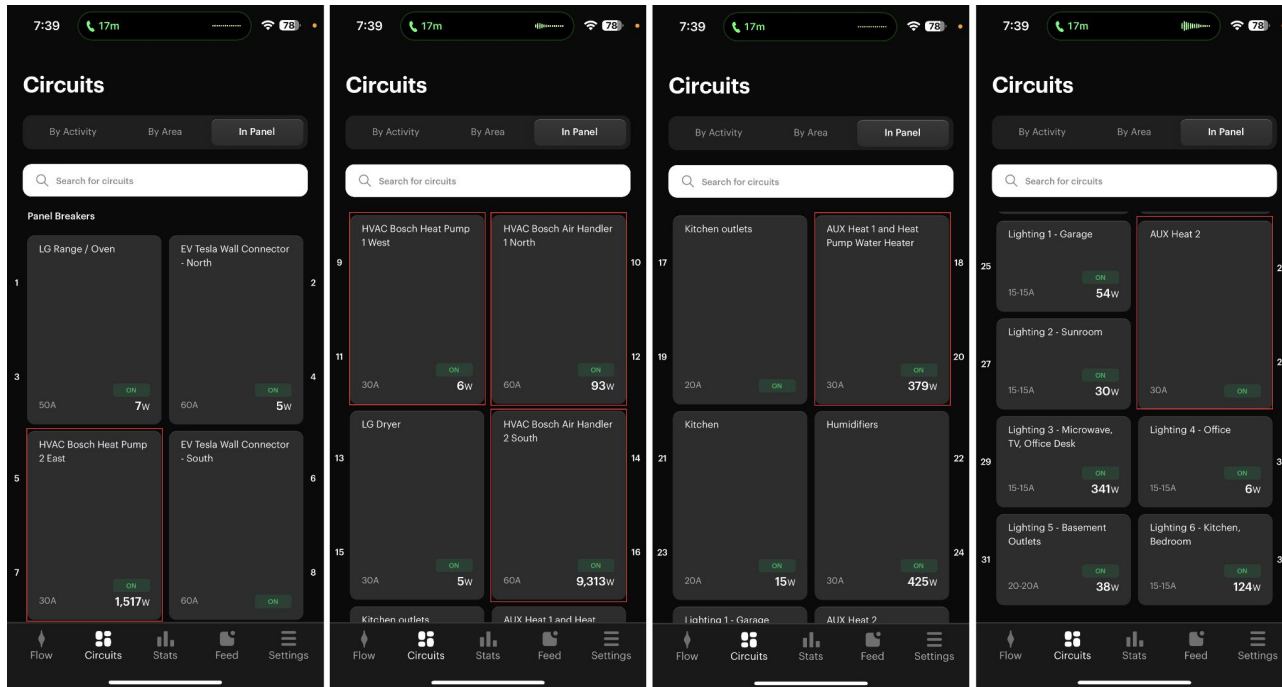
7:39 17m 78

Circuits

By Activity By Area In Panel

Search for circuits

Panel Breakers

1 LG Range / Oven
3
50A ON 7W

2 EV Tesla Wall Connector - North
4
60A ON 5W

5 HVAC Bosch Heat Pump 2 East
7
30A ON 1,517W

6 EV Tesla Wall Connector - South
8
60A ON

Flow Circuits Stats Feed Settings

7:39 17m 78

Circuits

By Activity By Area In Panel

Search for circuits

9 HVAC Bosch Heat Pump 1 West
11
30A ON 6W

10 HVAC Bosch Air Handler 1 North
12
60A ON 93W

13 LG Dryer
15
30A ON 5W

14 HVAC Bosch Air Handler 2 South
16
60A ON 9,313W

Kitchen outlets

AUX Heat 1 and Heat

Flow Circuits Stats Feed Settings

7:39 17m 78

Circuits

By Activity By Area In Panel

Search for circuits

17 Kitchen outlets
19
20A ON

18 AUX Heat 1 and Heat Pump Water Heater
20
30A ON 379W

21 Kitchen
23
20A ON 15W

22 Humidifiers
24
30A ON 425W

Lighting 1 - Garage

AUX Heat 2

Flow Circuits Stats Feed Settings

7:39 17m 78

Circuits

By Activity By Area In Panel

Search for circuits

25 Lighting 1 - Garage
15-15A ON 54W

AUX Heat 2
30A ON

27 Lighting 2 - Sunroom
15-15A ON 30W

29 Lighting 3 - Microwave, TV, Office Desk
15-15A ON 341W

Lighting 4 - Office
15-15A ON 6W

31 Lighting 5 - Basement Outlets
20-20A ON 38W

Lighting 6 - Kitchen, Bedroom
15-15A ON 124W

Flow Circuits Stats Feed Settings